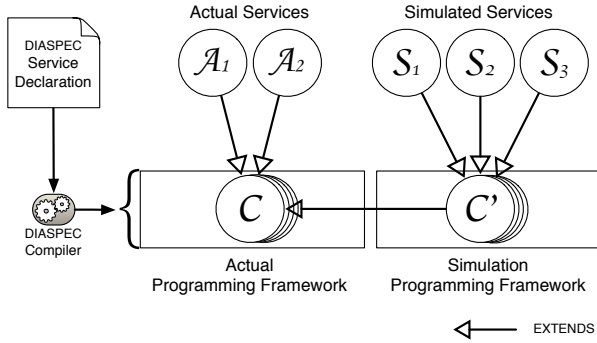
DIASPEC Service Declaration

Actual Services

$\mathcal{A}_1$

$\mathcal{A}_2$

Simulated Services

$\mathcal{S}_1$

$\mathcal{S}_2$

$\mathcal{S}_3$

DIASPEC Compiler

$\mathcal{C}$

$\mathcal{C}'$

Actual Programming Framework

Simulation Programming Framework

EXTENDS